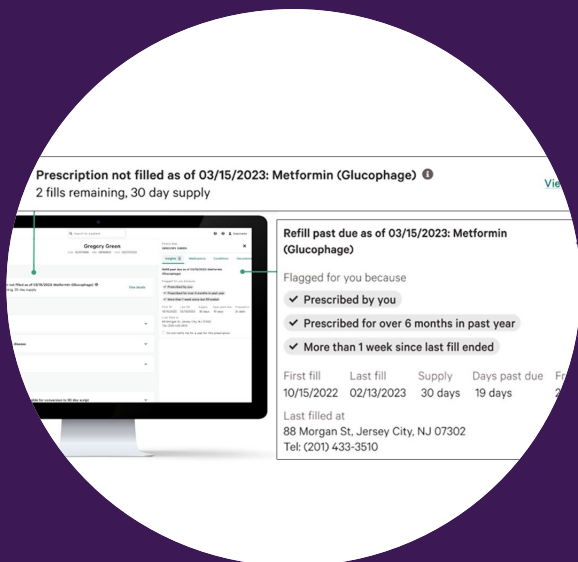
Prescription not filled as of 03/15/2023: Metformin (Glucophage)
2 fills remaining, 30 day supply

Vie

Gregory Green

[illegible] not filled as of 03/15/2023: Metformin (Glucophage)
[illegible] 30 day supply

View details

Refill past due as of 03/15/2023: Metformin (Glucophage)

Flagged for you because

Prescribed by you

Prescribed for over 6 months in past year

More than 1 week since last fill ended

| First fill | Last fill | Supply | Days past due | Fr |
|---|---|---|---|---|
| 10/15/2022 | 02/13/2023 | 30 days | 19 days | 2 |

Last filled at
88 Morgan St, Jersey City, NJ 07302
Tel: (201) 433-3510